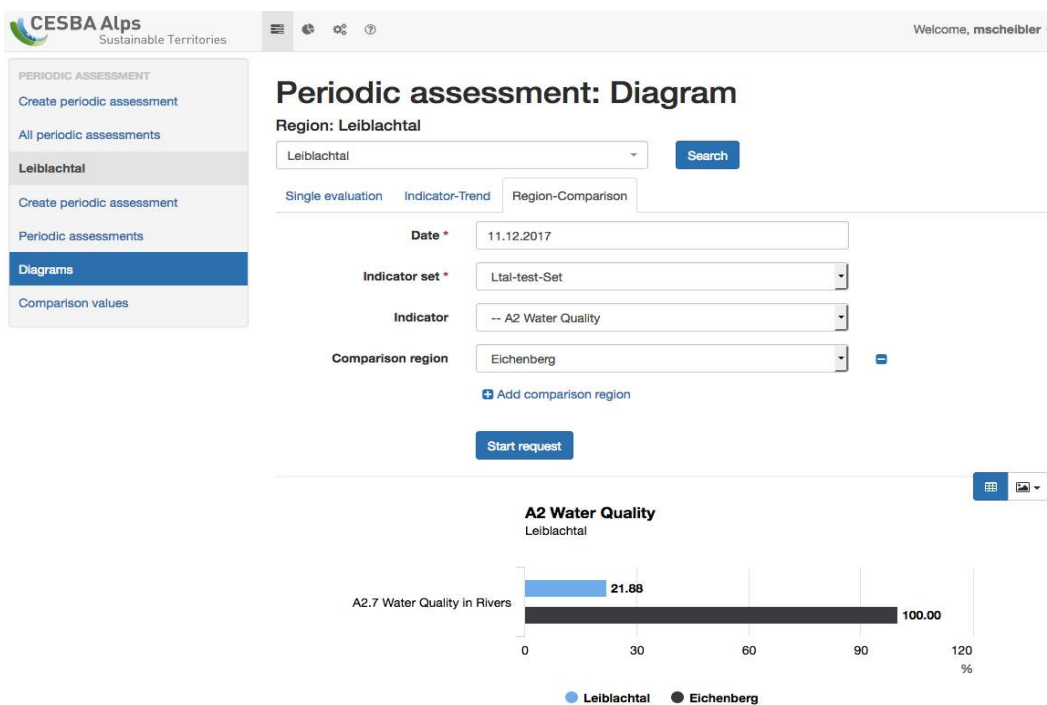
CESBA Alps
Sustainable Territories

Welcome, mscheibler

PERIODIC ASSESSMENT
Create periodic assessment
All periodic assessments
Leiblachtal
Create periodic assessment
Periodic assessments
Diagrams
Comparison values

Periodic assessment: Diagram
Region: Leiblachtal

Leiblachtal
Search

Single evaluation
Indicator-Trend
Region-Comparison

Date * 11.12.2017
Indicator set * Ltal-test-Set
Indicator -- A2 Water Quality
Comparison region Eichenberg

Add comparison region

Start request

A2 Water Quality
Leiblachtal

A2.7 Water Quality in Rivers
21.88
100.00
0
30
60
90
120
%

Leiblachtal
Eichenberg